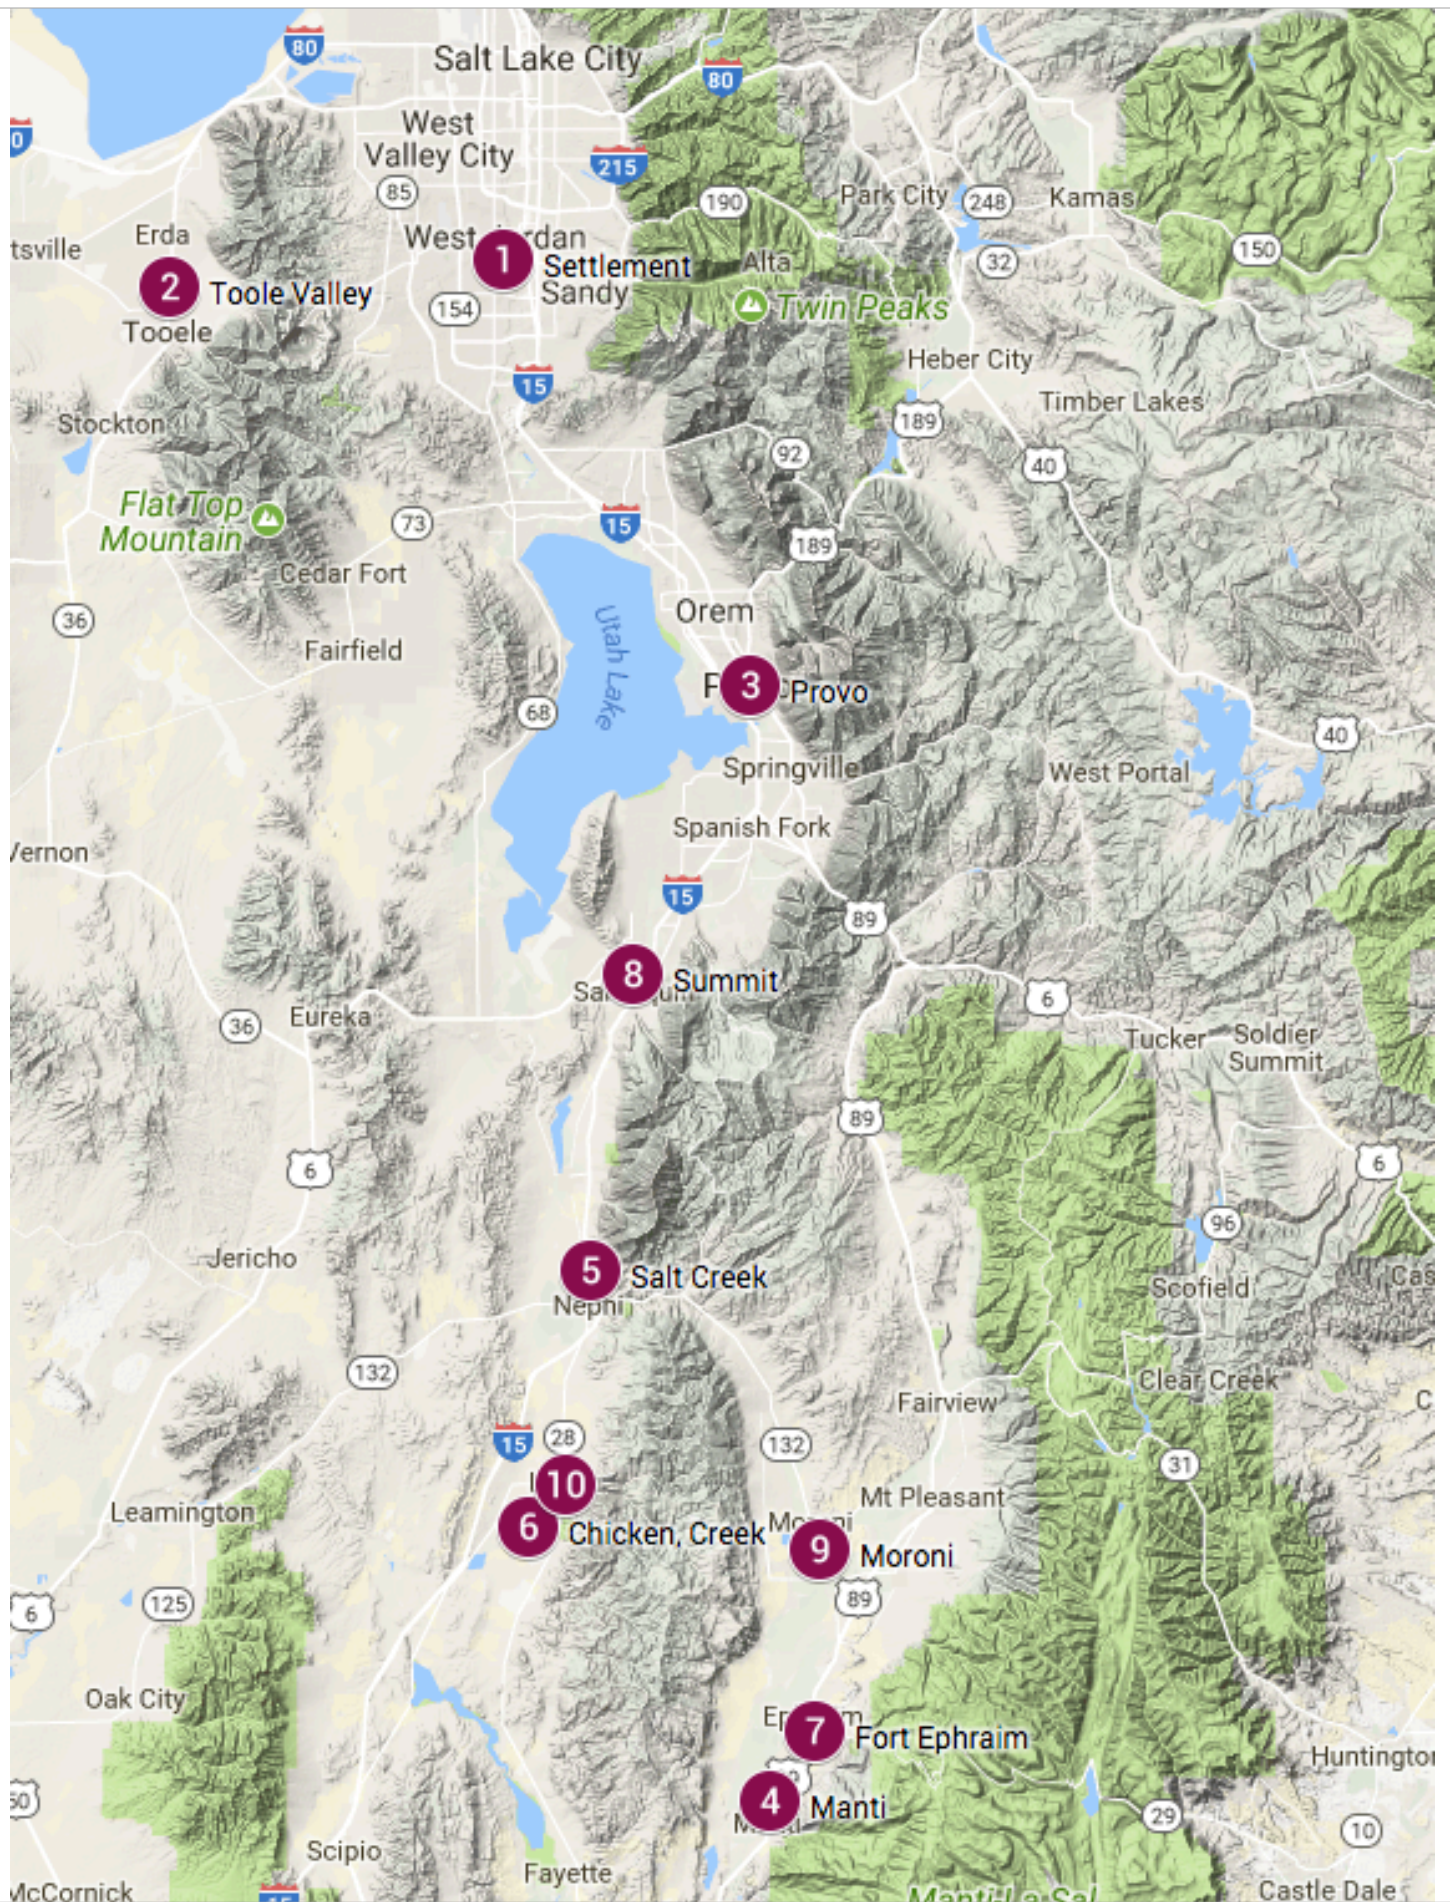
80
Salt Lake City
80
West Valley City
215
85
190
Park City
248
Kamas
tsville
Erda
West Jordan
1 Settlement
Sandy
Alta
32
150
2 Toole Valley
Tooele
154
Twin Peaks
Heber City
15
Stockton
189
Timber Lakes
92
40
Flat Top Mountain
15
73
189
Cedar Fort
36
Orem
Utah Lake
Fairfield
3 Provo
68
40
Springville
West Portal
Spanish Fork
Vernon
15
89
8 Summit
6
36
Eureka
Tucker
Soldier Summit
89
6
6
96
Jericho
5 Salt Creek
Nephi
Scofield
132
Fairview
Clear Creek
15
28
132
31
10
Mt Pleasant
Leamington
6 Chicken Creek
9 Moroni
6
125
89
Oak City
7 Fort Ephraim
Huntington
4 Manti
29
10
Scipio
Fayette
McCornick
Castle Dale